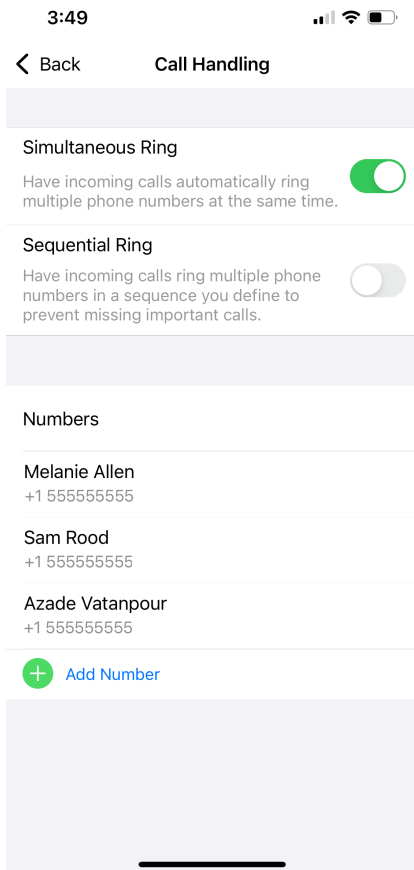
3:49

Back

Call Handling

Simultaneous Ring

Have incoming calls automatically ring multiple phone numbers at the same time.

Sequential Ring

Have incoming calls ring multiple phone numbers in a sequence you define to prevent missing important calls.

Numbers

Melanie Allen
+1 555555555

Sam Rood
+1 555555555

Azade Vatanpour
+1 555555555

Add Number